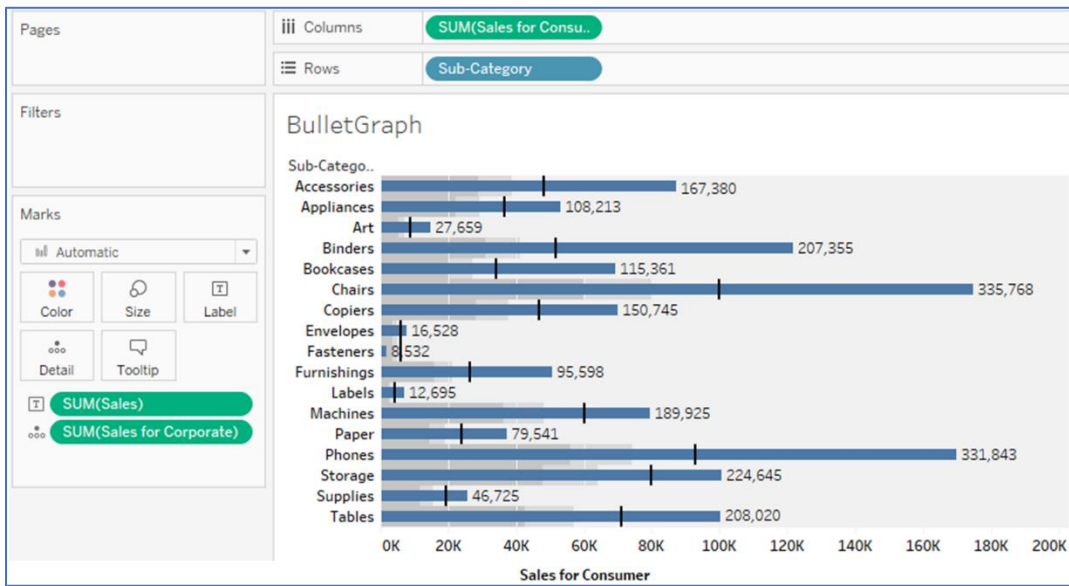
Pages

iii Columns SUM(Sales for Consu..

Rows Sub-Category

Filters

BulletGraph

Marks

Automatic

Color Size Label

Detail Tooltip

SUM(Sales)

SUM(Sales for Corporate)

| Sub-Catego.. | |
|---|---|
| Accessories | 167,380 |
| Appliances | 108,213 |
| Art | 27,659 |
| Binders | 207,355 |
| Bookcases | 115,361 |
| Chairs | 335,768 |
| Copiers | 150,745 |
| Envelopes | 16,528 |
| Fasteners | 8,532 |
| Furnishings | 95,598 |
| Labels | 12,695 |
| Machines | 189,925 |
| Paper | 79,541 |
| Phones | 331,843 |
| Storage | 224,645 |
| Supplies | 46,725 |
| Tables | 208,020 |

0K 20K 40K 60K 80K 100K 120K 140K 160K 180K 200K

Sales for Consumer